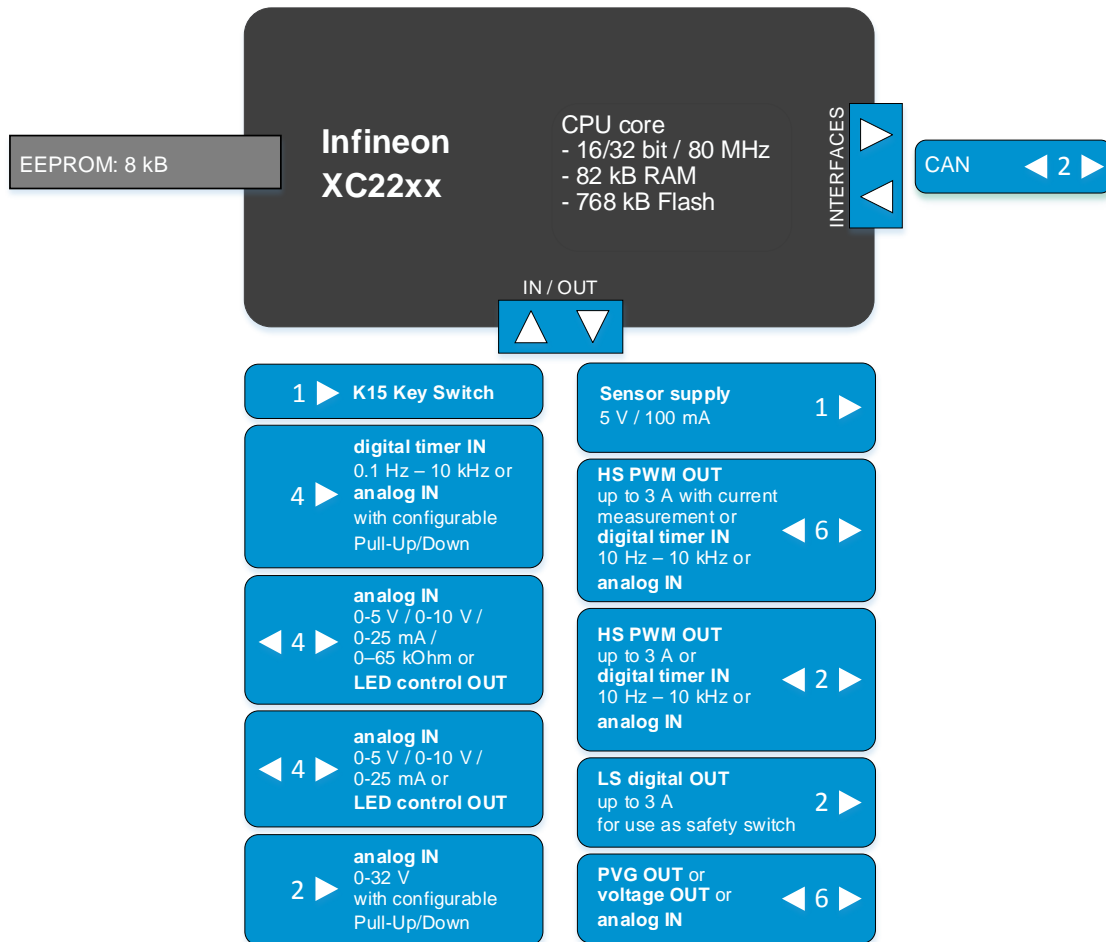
EEPROM: 8 kB

Infineon
XC22xx

CPU core
- 16/32 bit / 80 MHz
- 82 kB RAM
- 768 kB Flash

INTERFACES

CAN 2

IN / OUT

1 K15 Key Switch

4 digital timer IN
0.1 Hz – 10 kHz or
analog IN
with configurable Pull-Up/Down

4 analog IN
0-5 V / 0-10 V / 0-25 mA / 0–65 kOhm or
LED control OUT

4 analog IN
0-5 V / 0-10 V / 0-25 mA or
LED control OUT

2 analog IN
0-32 V
with configurable Pull-Up/Down

Sensor supply
5 V / 100 mA 1

HS PWM OUT
up to 3 A with current measurement or
digital timer IN
10 Hz – 10 kHz or
analog IN 6

HS PWM OUT
up to 3 A or
digital timer IN
10 Hz – 10 kHz or
analog IN 2

LS digital OUT
up to 3 A
for use as safety switch 2

PVG OUT or
voltage OUT or
analog IN 6